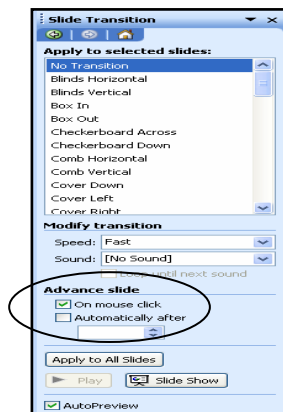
Slide Transition

Apply to selected slides:

No Transition
Blinds Horizontal
Blinds Vertical
Box In
Box Out
Checkerboard Across
Checkerboard Down
Comb Horizontal
Comb Vertical
Cover Down
Cover Left
Cover Right

Modify transition

Speed: Fast

Sound: [No Sound]

Loop until next sound

Advance slide

On mouse click

Automatically after

Apply to All Slides

Play

Slide Show

AutoPreview